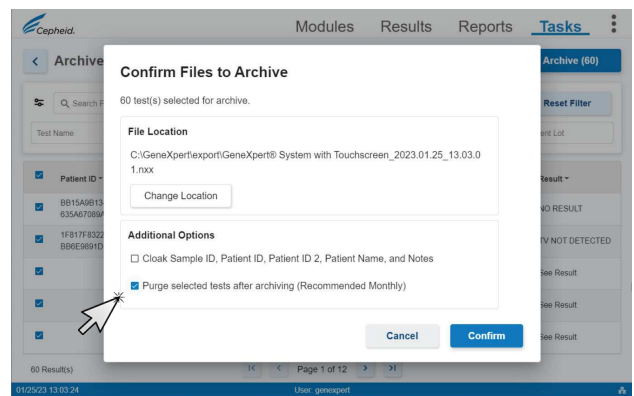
Cepheid.

Modules Results Reports Tasks

Archive

Archive (60)

Q Search F

Reset Filter

Test Name

ent Lot

Patient ID

Result

BB15A9B13 635A67089A

NO RESULT

1F817F8322 BB6E9891D

TV NOT DETECTED

See Result

See Result

See Result

60 Result(s)

Page 1 of 12

01/25/23 13:03:24

User: genexpert

Confirm Files to Archive

60 test(s) selected for archive.

File Location

C:\GeneXpert\export\GeneXpert® System with Touchscreen_2023.01.25_13.03.01.nxx

Change Location

Additional Options

☐ Cloak Sample ID, Patient ID, Patient ID 2, Patient Name, and Notes

☑ Purge selected tests after archiving (Recommended Monthly)

Cancel

Confirm